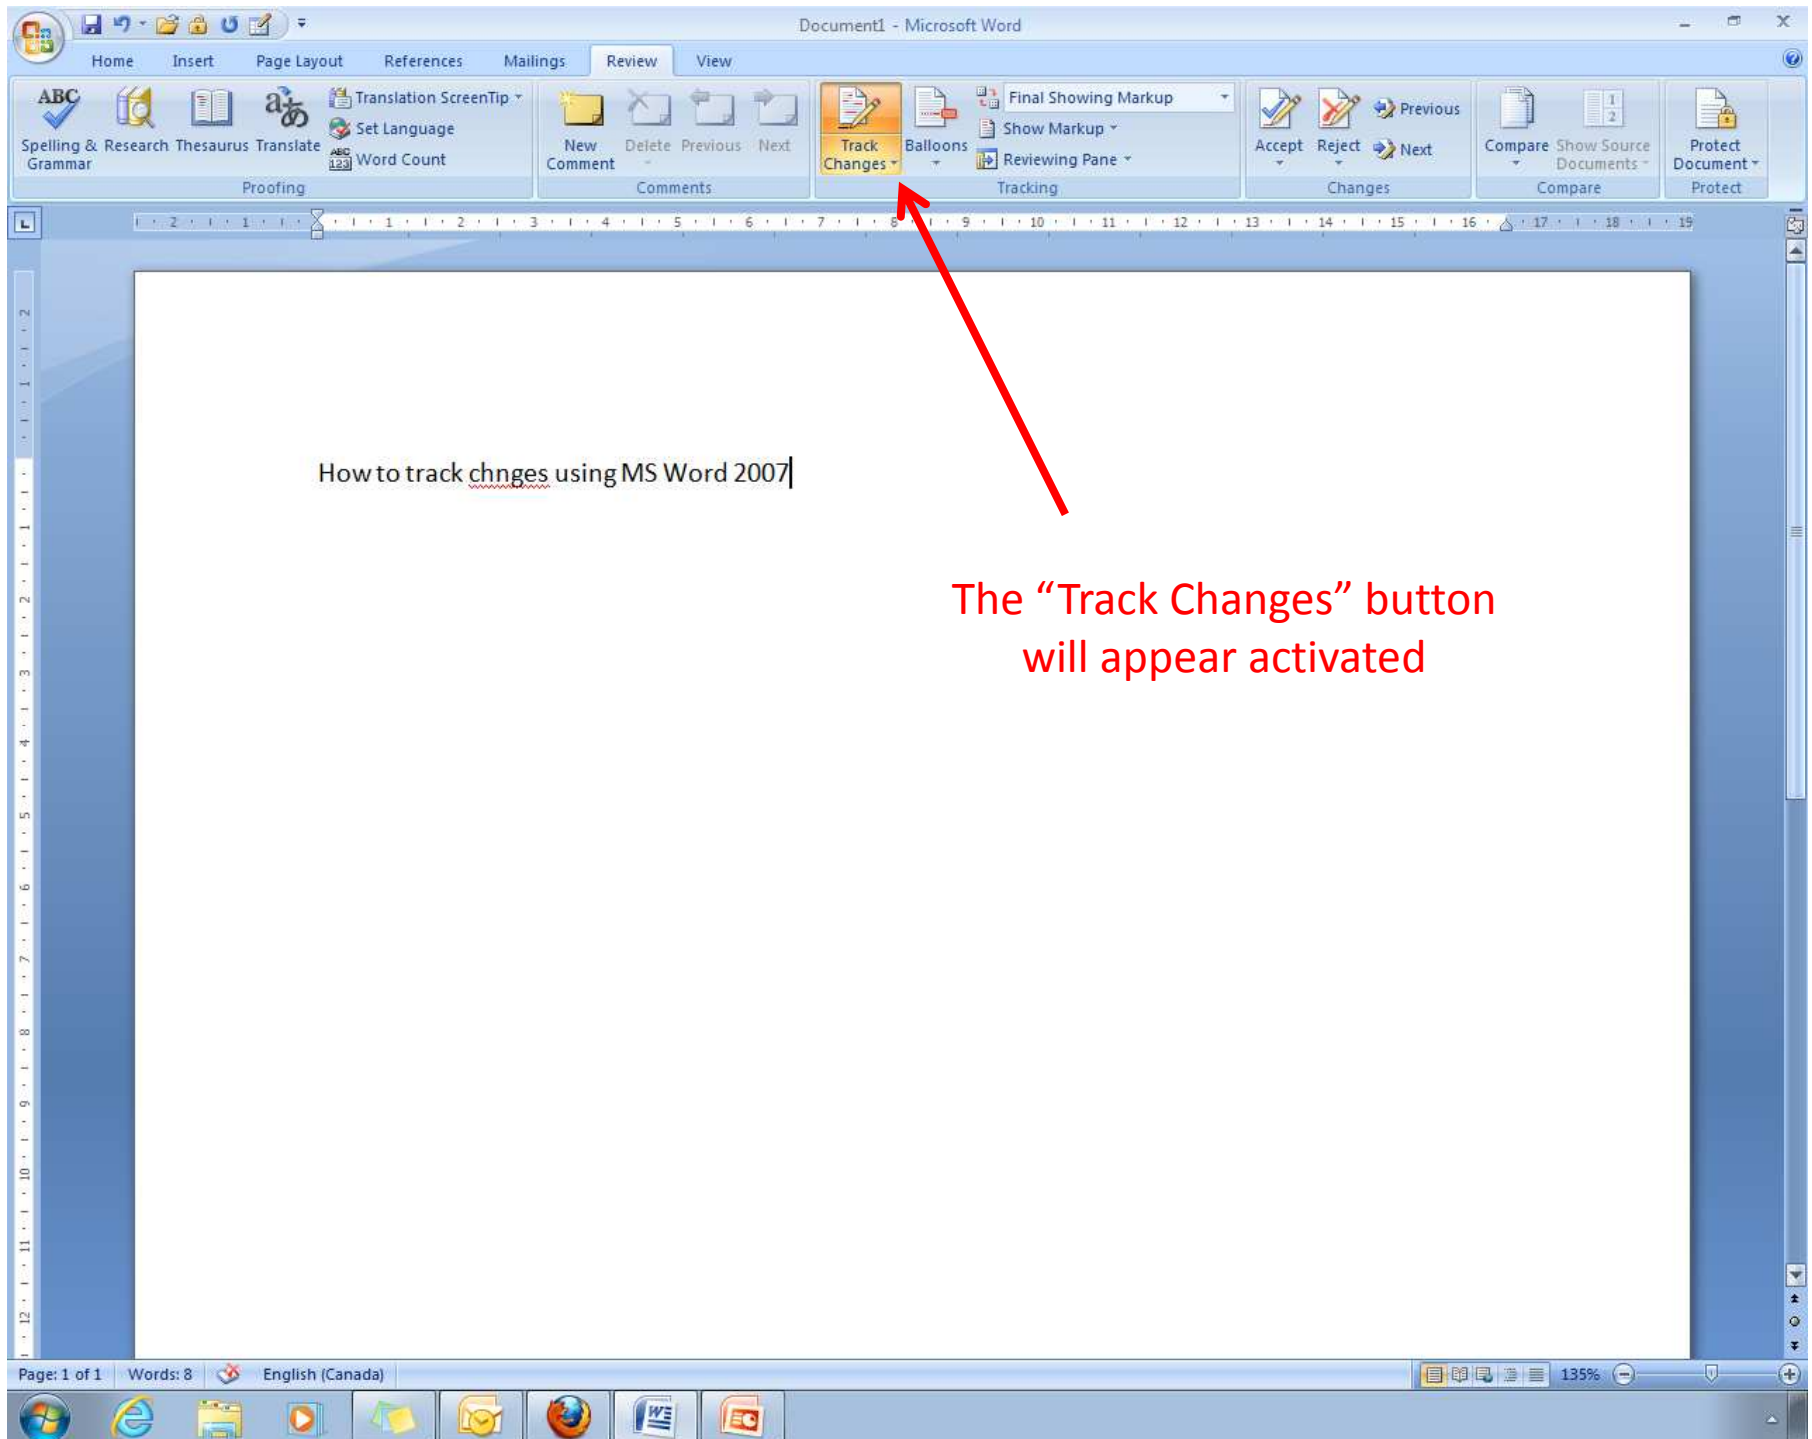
Document1 - Microsoft Word

Home Insert Page Layout References Mailings Review View

Spelling & Grammar Research Thesaurus Translate Translation ScreenTip Set Language Word Count
Proofing

New Comment Delete Previous Next
Comments

Track Changes Balloons Final Showing Markup Show Markup Reviewing Pane
Tracking

Accept Reject Previous Next
Changes

Compare Show Source Documents
Compare

Protect Document
Protect

How to track chnges using MS Word 2007

The “Track Changes” button will appear activated

Page: 1 of 1 Words: 8 English (Canada) 135%